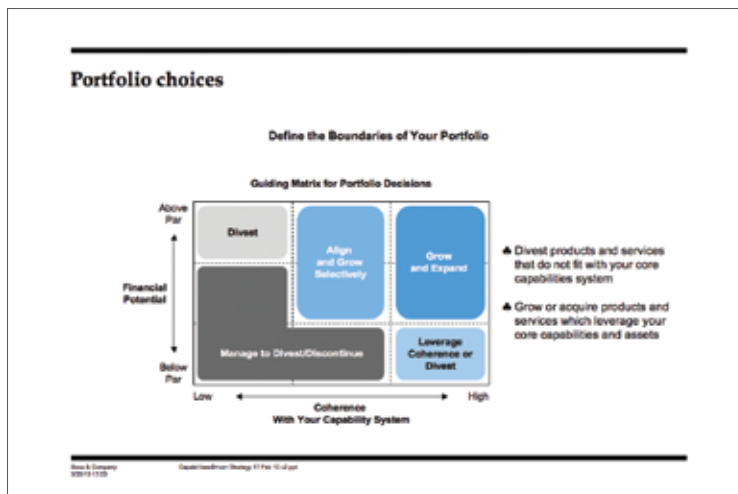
Portfolio choices

Define the Boundaries of Your Portfolio

Guiding Matrix for Portfolio Decisions

Above Par

Financial Potential

Below Par

Divest

Align and Grow Selectively

Grow and Expand

Manage to Divest/Discontinue

Leverage Coherence or Divest

Low

High

Coherence With Your Capability System

♣ Divest products and services that do not fit with your core capabilities system

♣ Grow or acquire products and services which leverage your core capabilities and assets

Booz & Company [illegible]

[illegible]